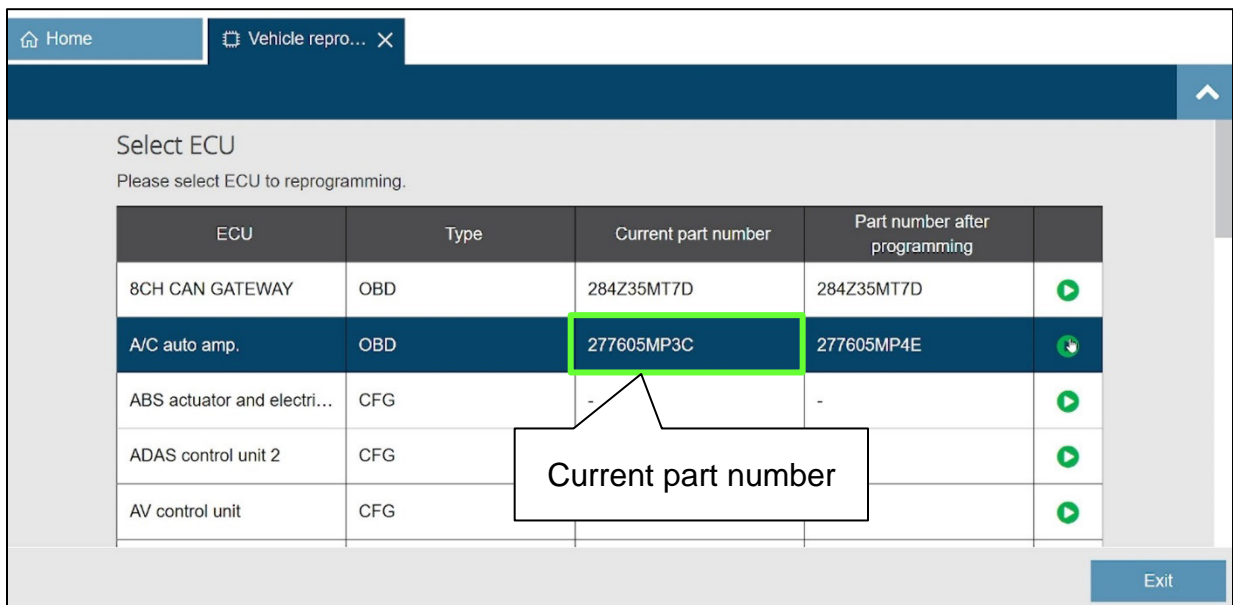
Home

Vehicle repro...

Select ECU

Please select ECU to reprogramming.

| ECU | Type | Current part number | Part number after programming |
|---|---|---|---|
| 8CH CAN GATEWAY | OBD | 284Z35MT7D | 284Z35MT7D |
| A/C auto amp. | OBD | 277605MP3C | 277605MP4E |
| ABS actuator and electri... | CFG | - | - |
| ADAS control unit 2 | CFG | | |
| AV control unit | CFG | | |

Current part number

Exit